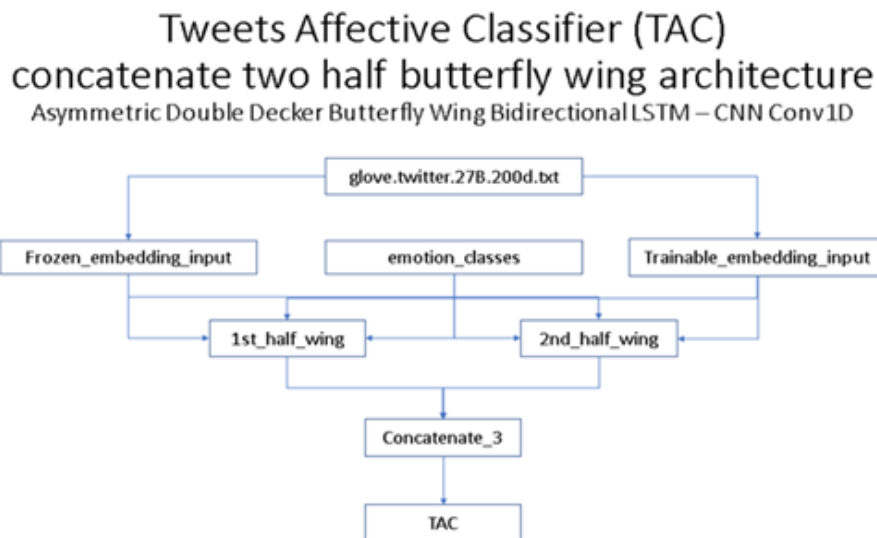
Tweets Affective Classifier (TAC)
concatenate two half butterfly wing architecture
Asymmetric Double Decker Butterfly Wing Bidirectional LSTM – CNN Conv1D

glove.twitter.27B.200d.txt

Frozen_embedding_input

emotion_classes

Trainable_embedding_input

1st_half_wing

2nd_half_wing

Concatenate_3

TAC